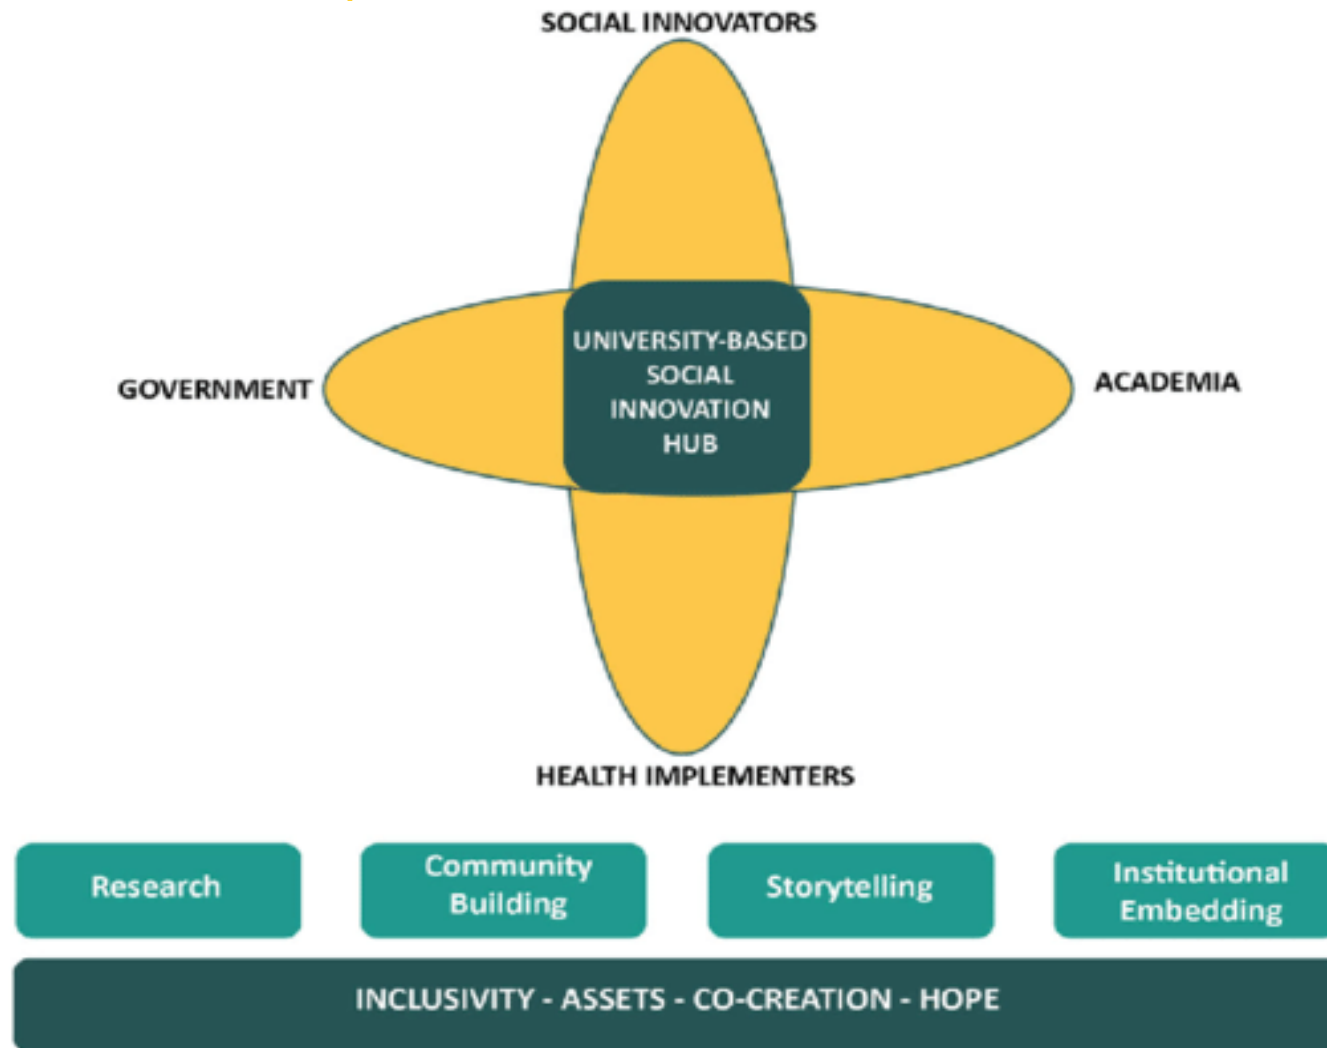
SOCIAL INNOVATORS

GOVERNMENT

UNIVERSITY-BASED SOCIAL INNOVATION HUB

ACADEMIA

HEALTH IMPLEMENTERS

Research

Community Building

Storytelling

Institutional Embedding

INCLUSIVITY - ASSETS - CO-CREATION - HOPE